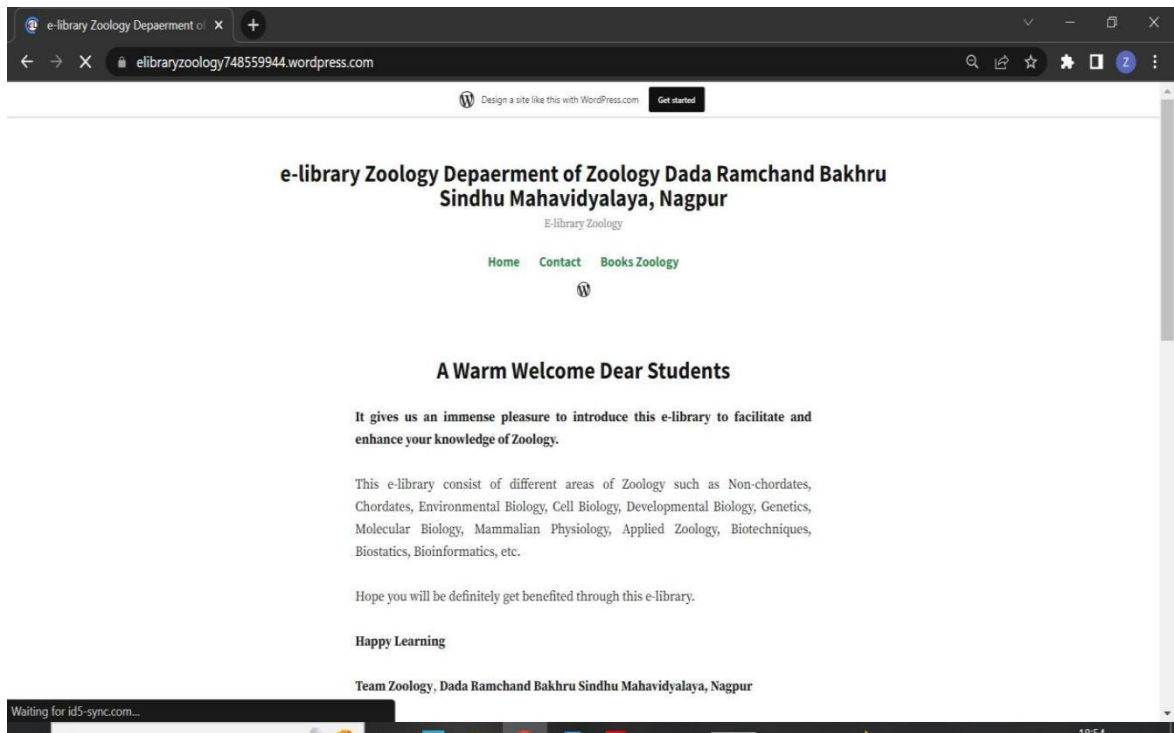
e-library Zoology Depaerment of ×

elibraryzoology748559944.wordpress.com

Design a site like this with WordPress.com Get started

e-library Zoology Depaerment of Zoology Dada Ramchand Bakhru Sindhu Mahavidyalaya, Nagpur

E-library Zoology

Home Contact Books Zoology

A Warm Welcome Dear Students

It gives us an immense pleasure to introduce this e-library to facilitate and enhance your knowledge of Zoology.

This e-library consist of different areas of Zoology such as Non-chordates, Chordates, Environmental Biology, Cell Biology, Developmental Biology, Genetics, Molecular Biology, Mammalian Physiology, Applied Zoology, Biotechniques, Biostatics, Bioinformatics, etc.

Hope you will be definitely get benefited through this e-library.

Happy Learning

Team Zoology, Dada Ramchand Bakhru Sindhu Mahavidyalaya, Nagpur

Waiting for id5-sync.com...

18:54